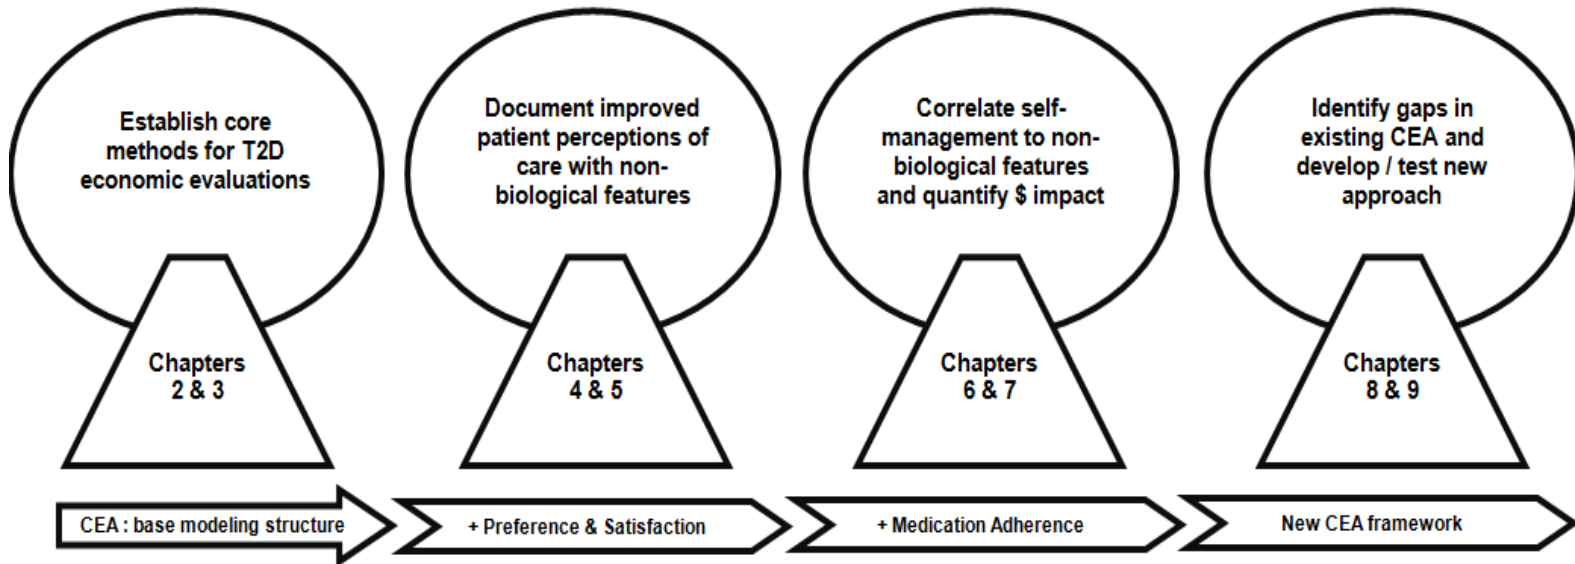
Establish core methods for T2D economic evaluations

Chapters 2 & 3

Document improved patient perceptions of care with non-biological features

Chapters 4 & 5

Correlate self-management to non-biological features and quantify $ impact

Chapters 6 & 7

Identify gaps in existing CEA and develop / test new approach

Chapters 8 & 9

CEA : base modeling structure

+ Preference & Satisfaction

+ Medication Adherence

New CEA framework